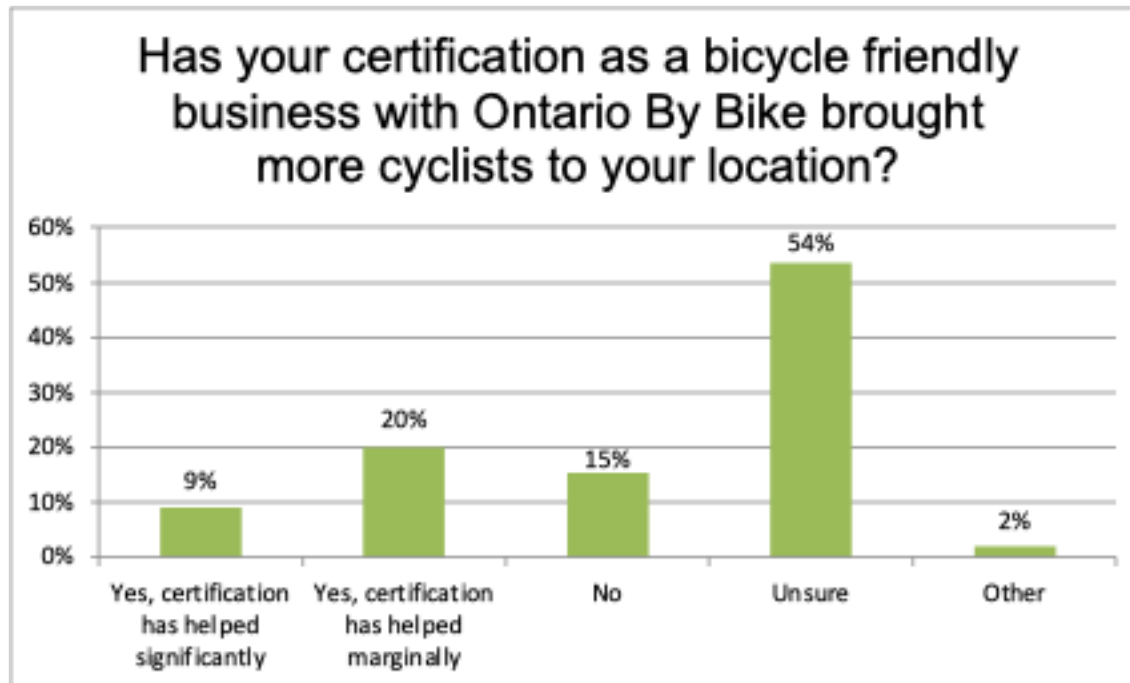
Has your certification as a bicycle friendly business with Ontario By Bike brought more cyclists to your location?

60%
50%
40%
30%
20%
10%
0%

9%
20%
15%
54%
2%

Yes, certification has helped significantly
Yes, certification has helped marginally
No
Unsure
Other